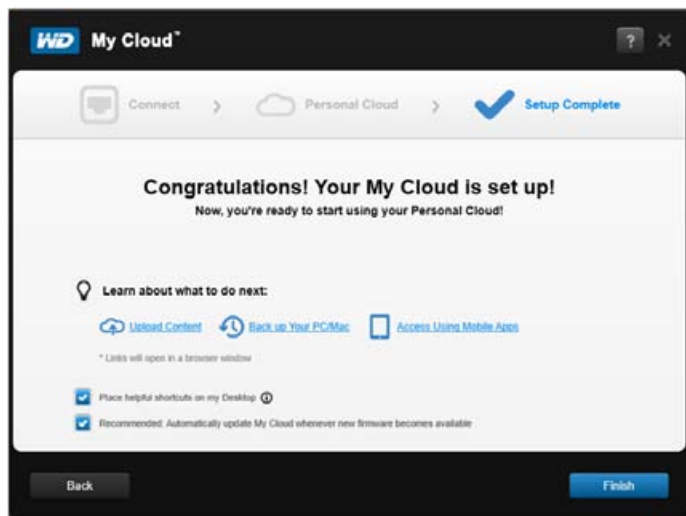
WD My Cloud™

?

Connect > Personal Cloud > Setup Complete

Congratulations! Your My Cloud is set up!

Now, you're ready to start using your Personal Cloud!

Learn about what to do next:

Upload Content Back up Your PC/Mac Access Using Mobile Apps

* Links will open in a browser window

Place helpful shortcuts on my Desktop

Recommended: Automatically update My Cloud whenever new firmware becomes available

Back

Finish